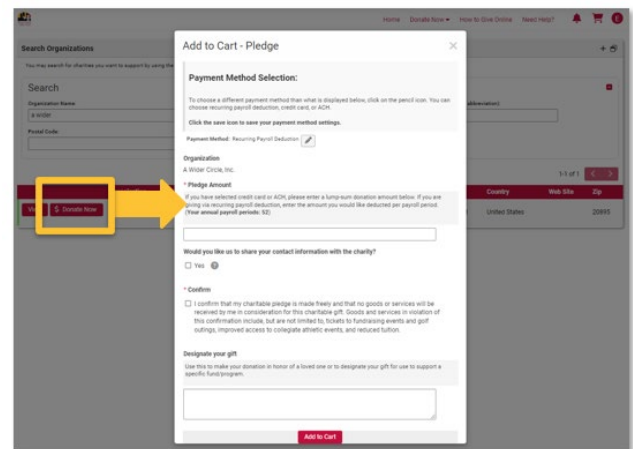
Home Donate Now ▾ How to Give Online Need Help?

Search Organizations

You may search for charities you want to support by using the

Search

Organization Name

a wider

Postal Code

abbreviation)

1-1 of 1

Country Web Site Zip

View $ Donate Now

United States 20895

Add to Cart - Pledge

Payment Method Selection:

To choose a different payment method than what is displayed below, click on the pencil icon. You can choose recurring payroll deduction, credit card, or ACH.

Click the save icon to save your payment method settings.

Payment Method: Recurring Payroll Deduction

Organization

A Wider Circle, Inc.

* Pledge Amount

If you have selected credit card or ACH, please enter a lump-sum donation amount below. If you are giving via recurring payroll deduction, enter the amount you would like deducted per payroll period. (Your annual payroll periods: 52)

Would you like us to share your contact information with the charity?

Yes

* Confirm

I confirm that my charitable pledge is made freely and that no goods or services will be received by me in consideration for this charitable gift. Goods and services in violation of this confirmation include, but are not limited to, tickets to fundraising events and golf outings, improved access to collegiate athletic events, and reduced tuition.

Designate your gift

Use this to make your donation in honor of a loved one or to designate your gift for use to support a specific fund/program.

Add to Cart